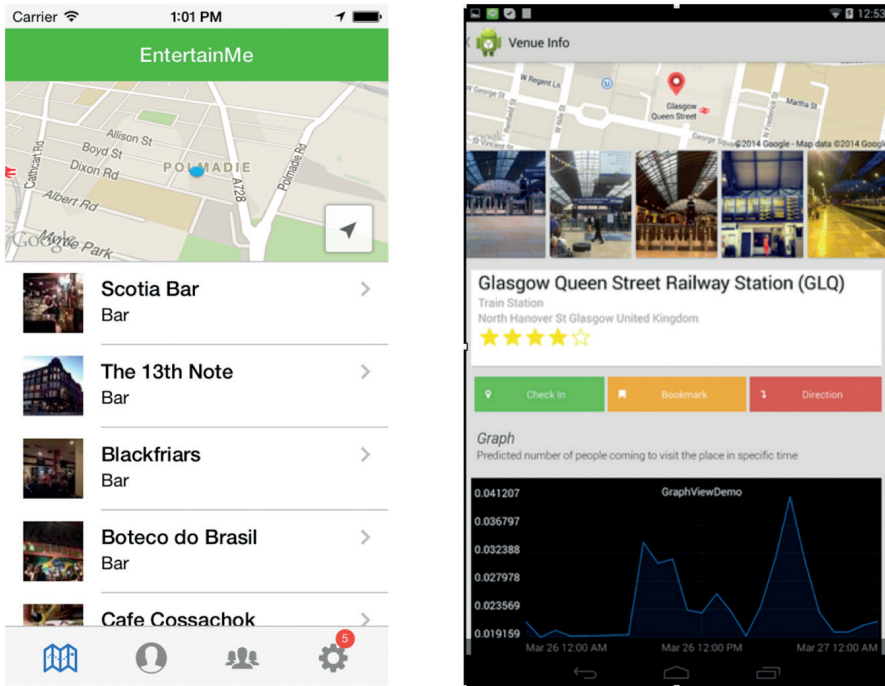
Carrier 1:01 PM

EntertainMe

Allison St
Boyd St
Dixon Rd
Albert Rd
Cathcart Rd
POLMADIE
Polmadie Rd
A728
Google
Park

Scotia Bar
Bar

The 13th Note
Bar

Blackfriars
Bar

Boteco do Brasil
Bar

Cafe Cossachok

5

12:53

Venue Info

W Regent Ln
W George St
Glasgow Queen Street
Martha St
George Sq
©2014 Google - Map data ©2014 Google

Glasgow Queen Street Railway Station (GLQ)
Train Station
North Hanover St Glasgow United Kingdom

Check In
Bookmark
Direction

Graph
Predicted number of people coming to visit the place in specific time

GraphViewDemo
0.041207
0.036797
0.032388
0.027978
0.023569
0.019159
Mar 26 12:00 AM
Mar 26 12:00 PM
Mar 27 12:00 AM